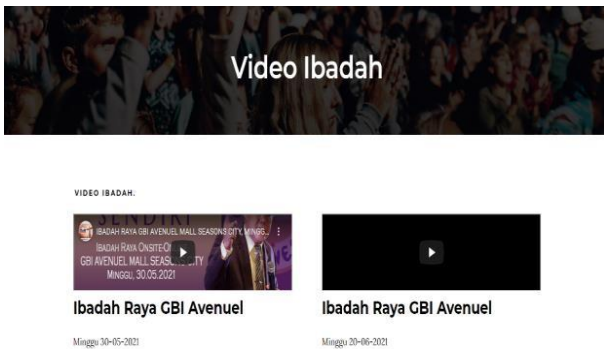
Video Ibadah

VIDEO IBADAH.

IBADAH RAYA GBI AVENUEL MALL SEASONS CITY, MINGG...

SENDIRI

IBADAH RAYA ONSITE-ON

GBI AVENUEL MALL SEASONS CITY

MINGGU, 30.05.2021

Ibadah Raya GBI Avenuel

Minggu 30-05-2021

Ibadah Raya GBI Avenuel

Minggu 20-06-2021